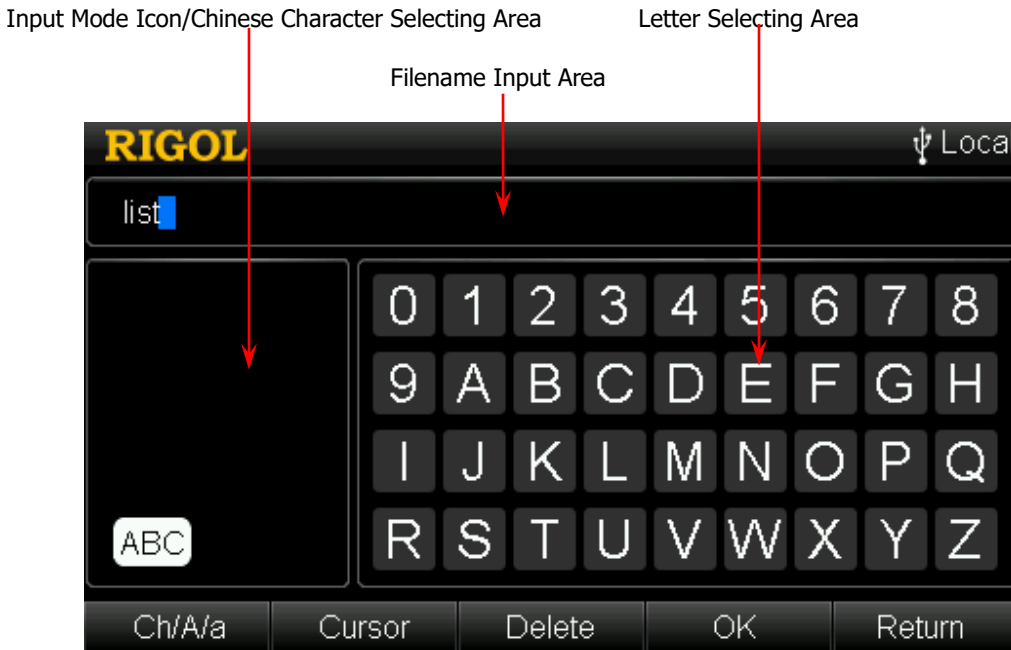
Input Mode Icon/Chinese Character Selecting Area

Letter Selecting Area

Filename Input Area

RIGOL

Loca

list

0 1 2 3 4 5 6 7 8
9 A B C D E F G H
I J K L M N O P Q
R S T U V W X Y Z

ABC

Ch/A/a
Cursor
Delete
OK
Return